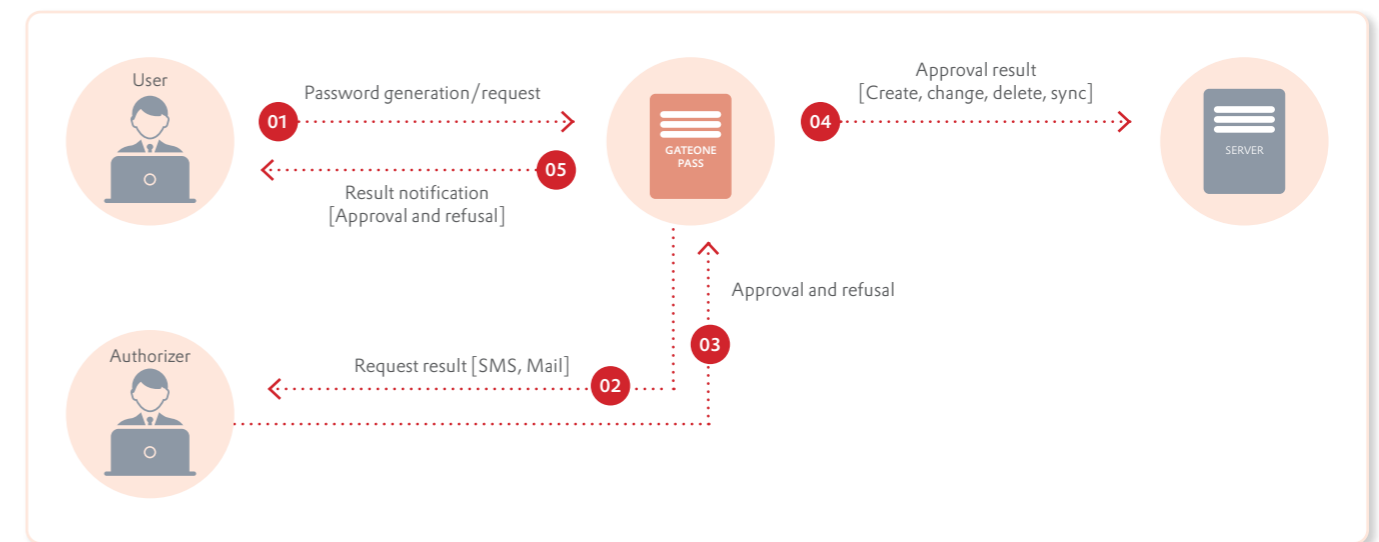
User

01 Password generation/request

05 Result notification
[Approval and refusal]

GATEONE PASS

04 Approval result
[Create, change, delete, sync]

SERVER

Approval and refusal

03

Authorizer

Request result [SMS, Mail] 02